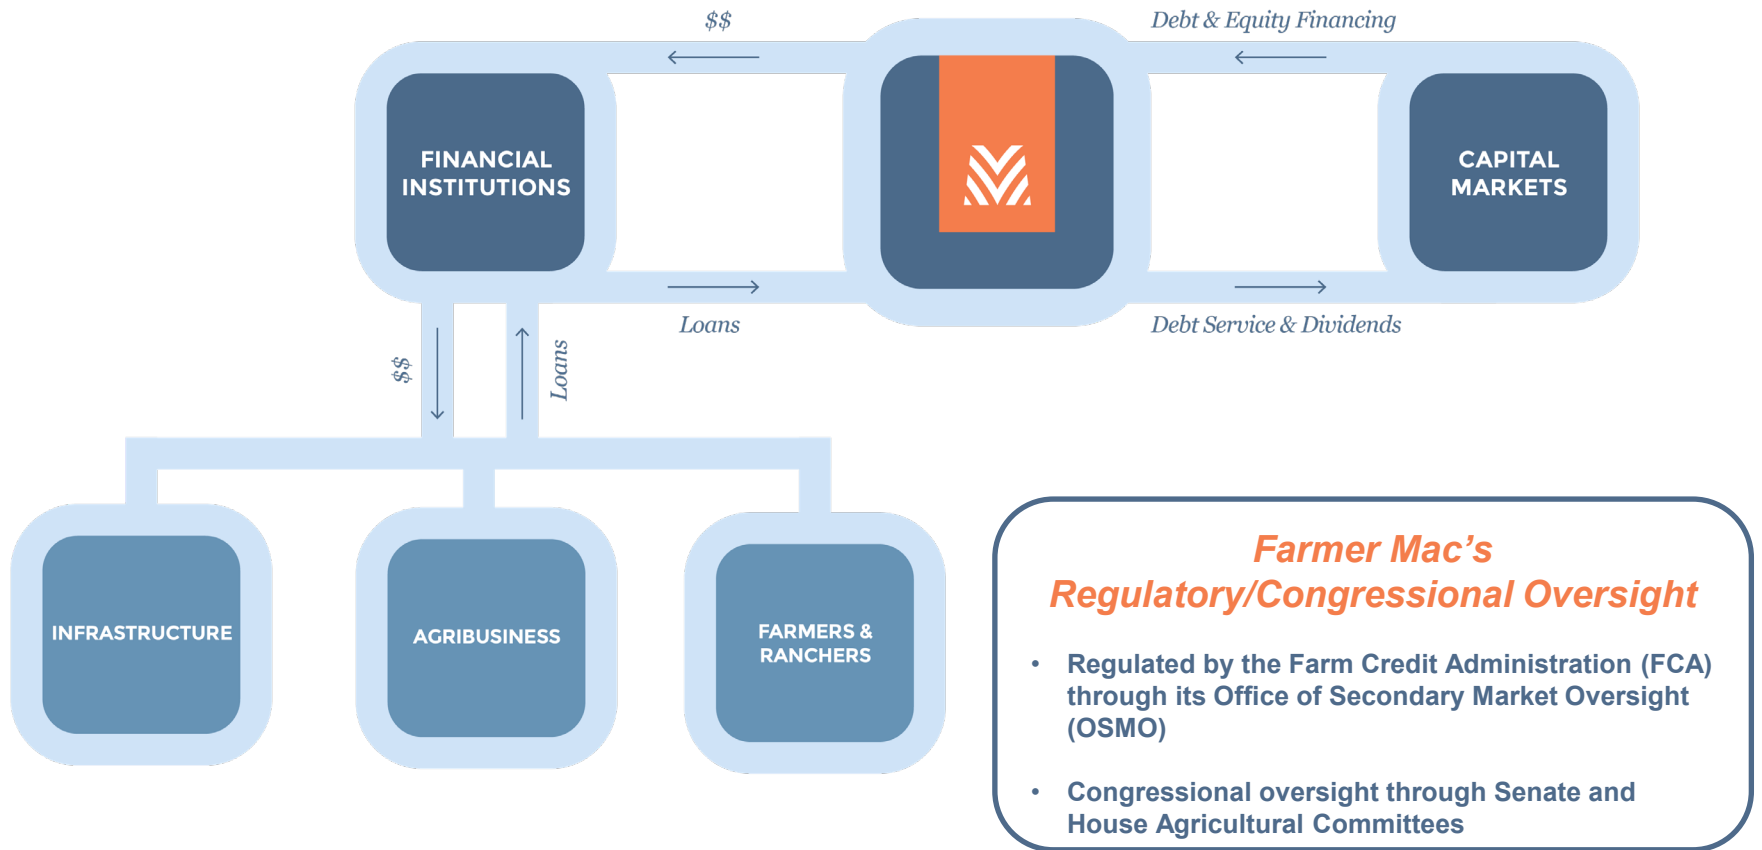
$$

Debt & Equity Financing

FINANCIAL INSTITUTIONS

CAPITAL MARKETS

Loans

Debt Service & Dividends

$$

Loans

INFRASTRUCTURE

AGRIBUSINESS

FARMERS & RANCHERS

Farmer Mac's Regulatory/Congressional Oversight

• Regulated by the Farm Credit Administration (FCA) through its Office of Secondary Market Oversight (OSMO)

• Congressional oversight through Senate and House Agricultural Committees